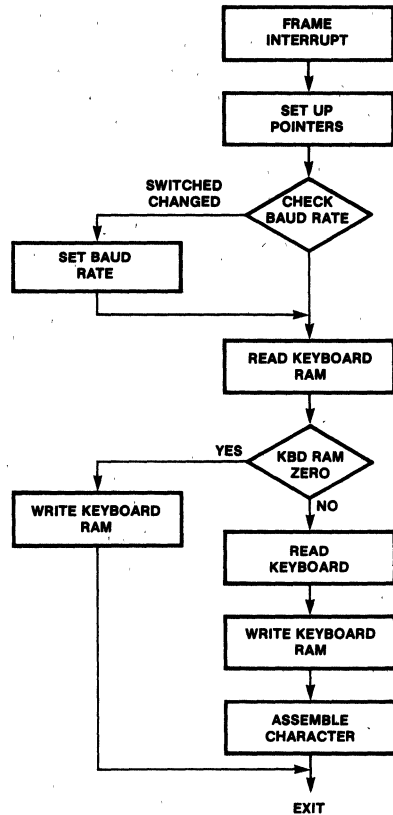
FRAME INTERRUPT

SET UP POINTERS

SWITCHED CHANGED

CHECK BAUD RATE

SET BAUD RATE

READ KEYBOARD RAM

YES

KBD RAM ZERO

NO

WRITE KEYBOARD RAM

READ KEYBOARD

WRITE KEYBOARD RAM

ASSEMBLE CHARACTER

EXIT